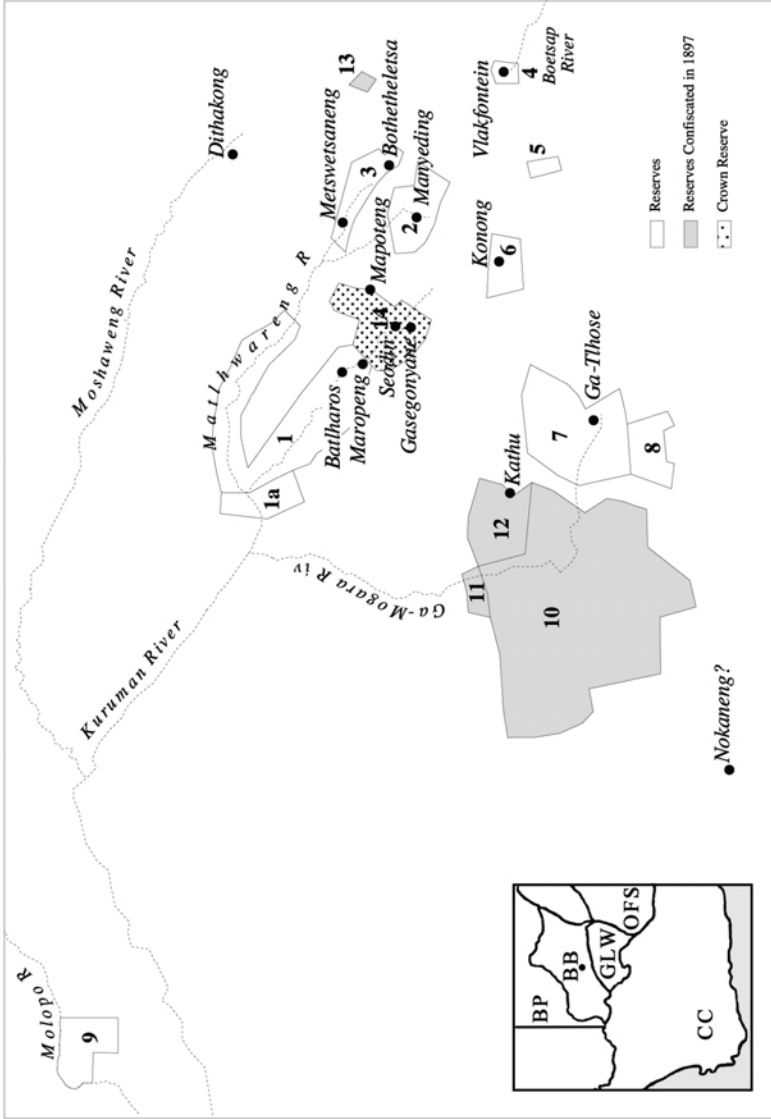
Dithakong
Moshaweng River
Matlhwareng R
Metswetsaneng
Bothetheletsa
13
3
Manyeding
2
Vlakfontein
4
Boetsap River
5
Konong
6
Mapoteng
14
Seoding
Gasegonyane
Batlharos
Maropeng
1
1a
Kathu
12
7
Ga-Tlhose
8
Ga-Mogara Riv
11
10
Kuruman River
Nokaneng?
Molopo R
9
Reserves
Reserves Confiscated in 1897
Crown Reserve
BP
BB
GLW
OFS
CC